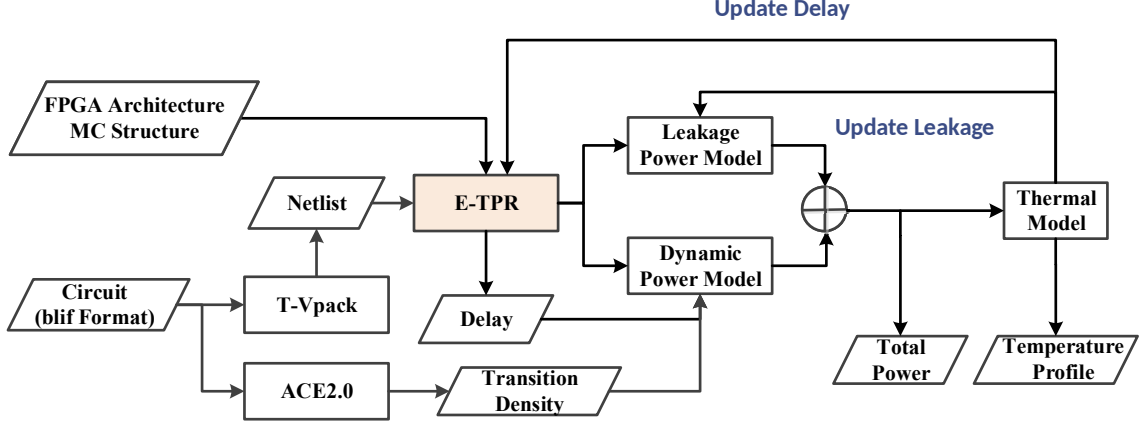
Update Delay

FPGA Architecture
MC Structure

Update Leakage

Leakage
Power Model

Netlist

E-TPR

Thermal
Model

Dynamic
Power Model

Circuit
(blif Format)

T-Vpack

Delay

ACE2.0

Transition
Density

Total
Power

Temperature
Profile